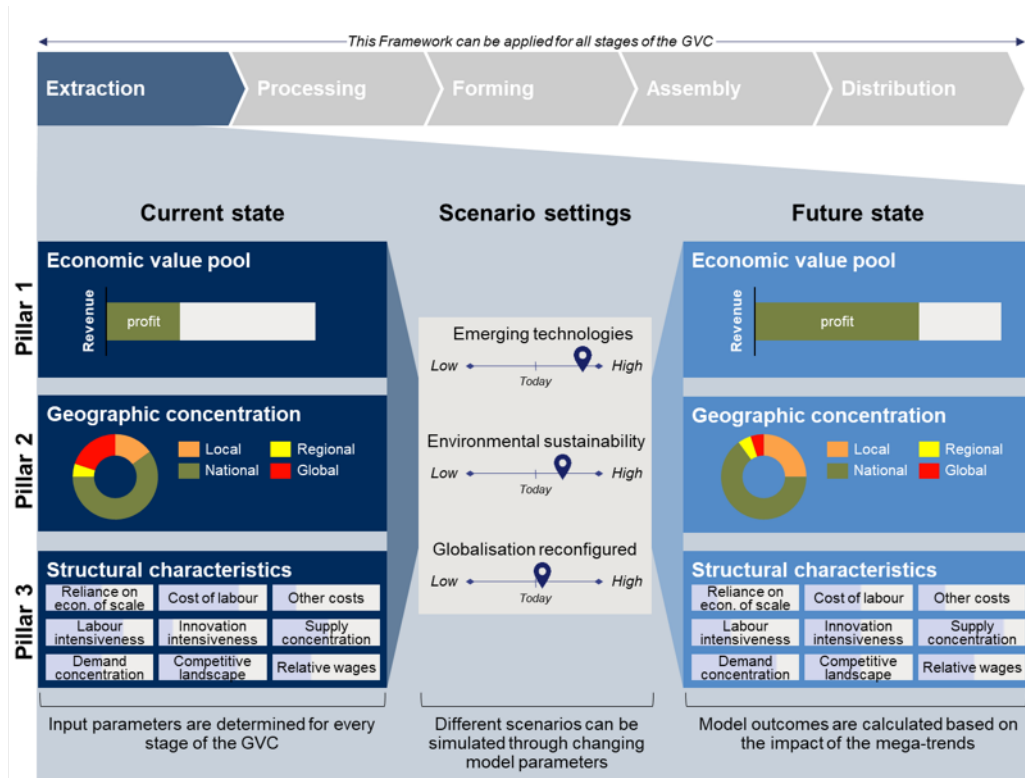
This Framework can be applied for all stages of the GVC

Extraction | Processing | Forming | Assembly | Distribution

Current state

Scenario settings

Future state

Pillar 1

Economic value pool

Revenue

profit

Emerging technologies

Low — Today — High

Economic value pool

Revenue

profit

Pillar 2

Geographic concentration

Local
Regional
National
Global

Environmental sustainability

Low — Today — High

Geographic concentration

Local
Regional
National
Global

Pillar 3

Structural characteristics

| Reliance on econ. of scale | Cost of labour | Other costs |
|---|---|---|
| Labour intensiveness | Innovation intensiveness | Supply concentration |
| Demand concentration | Competitive landscape | Relative wages |

Globalisation reconfigured

Low — Today — High

Structural characteristics

| Reliance on econ. of scale | Cost of labour | Other costs |
|---|---|---|
| Labour intensiveness | Innovation intensiveness | Supply concentration |
| Demand concentration | Competitive landscape | Relative wages |

Input parameters are determined for every stage of the GVC

Different scenarios can be simulated through changing model parameters

Model outcomes are calculated based on the impact of the mega-trends